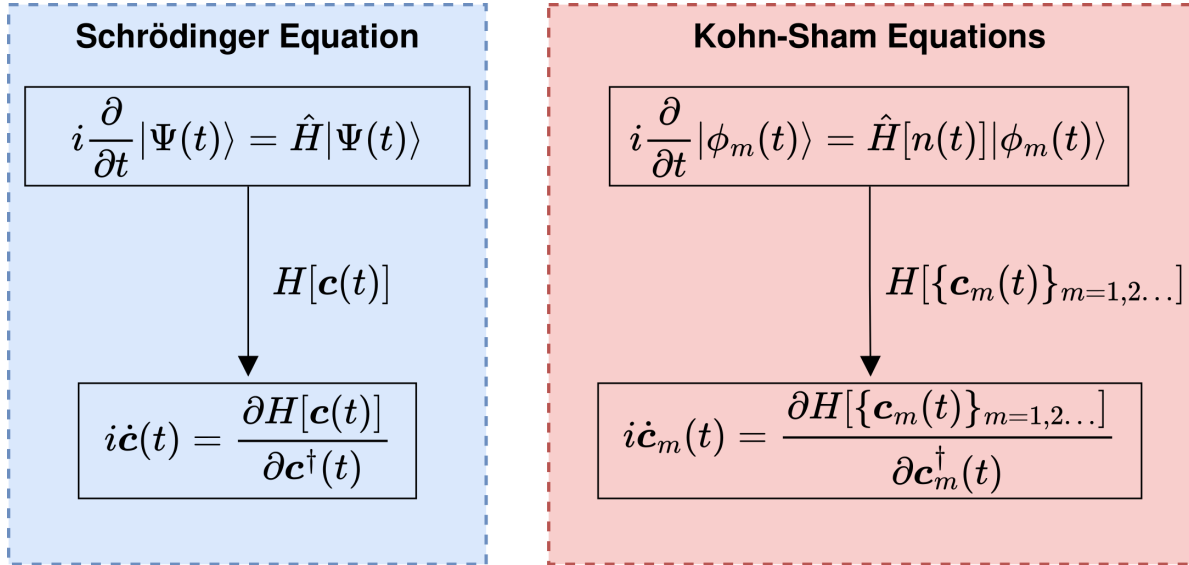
Schrödinger Equation

$i\frac{\partial}{\partial t}|\Psi(t)\rangle = \hat{H}|\Psi(t)\rangle$

$H[\boldsymbol{c}(t)]$

$i\dot{\boldsymbol{c}}(t) = \frac{\partial H[\boldsymbol{c}(t)]}{\partial \boldsymbol{c}^\dagger(t)}$

Kohn-Sham Equations

$i\frac{\partial}{\partial t}|\phi_m(t)\rangle = \hat{H}[n(t)]|\phi_m(t)\rangle$

$H[\{\boldsymbol{c}_m(t)\}_{m=1,2\ldots}]$

$i\dot{\boldsymbol{c}}_m(t) = \frac{\partial H[\{\boldsymbol{c}_m(t)\}_{m=1,2\ldots}]}{\partial \boldsymbol{c}_m^\dagger(t)}$